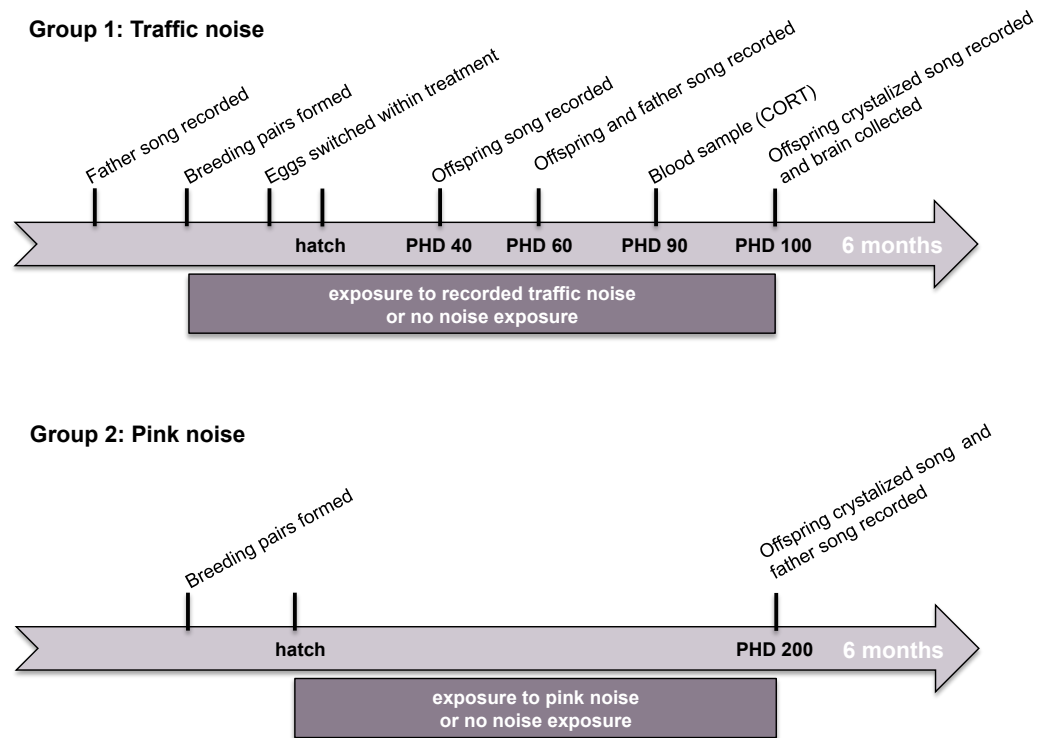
Group 1: Traffic noise

Father song recorded

Breeding pairs formed

Eggs switched within treatment

Offspring song recorded

Offspring and father song recorded

Blood sample (CORT)

Offspring crystalized song recorded and brain collected

hatch

PHD 40

PHD 60

PHD 90

PHD 100

6 months

exposure to recorded traffic noise or no noise exposure

Group 2: Pink noise

Breeding pairs formed

Offspring crystalized song and father song recorded

hatch

PHD 200

6 months

exposure to pink noise or no noise exposure